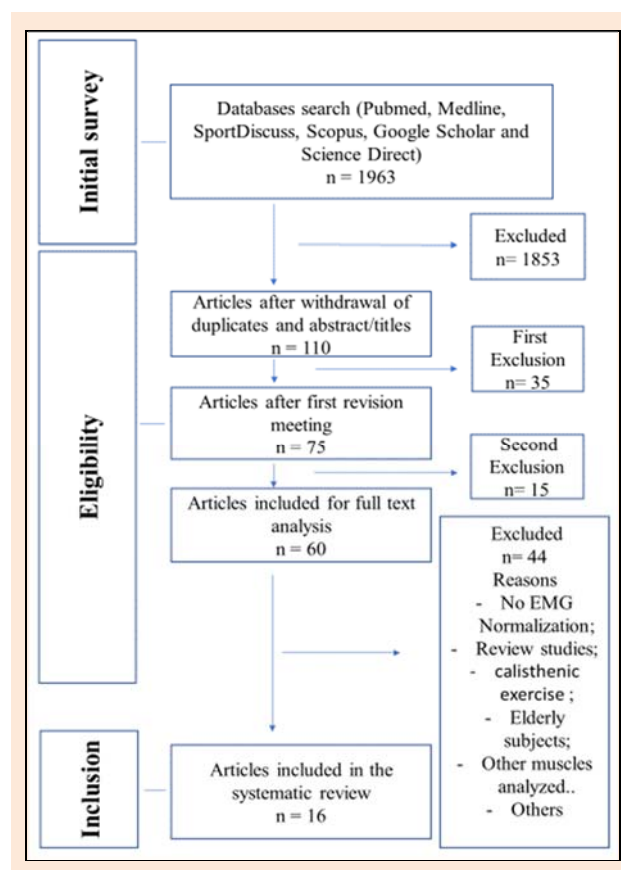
Initial survey

Databases search (Pubmed, Medline, SportDiscuss, Scopus, Google Scholar and Science Direct)
n = 1963

Excluded
n= 1853

Eligibility

Articles after withdrawal of duplicates and abstract/titles
n = 110

First Exclusion
n= 35

Articles after first revision meeting
n = 75

Second Exclusion
n= 15

Articles included for full text analysis
n = 60

Excluded
n= 44
Reasons
- No EMG Normalization;
- Review studies;
- calisthenic exercise ;
- Elderly subjects;
- Other muscles analyzed..
- Others

Inclusion

Articles included in the systematic review
n = 16